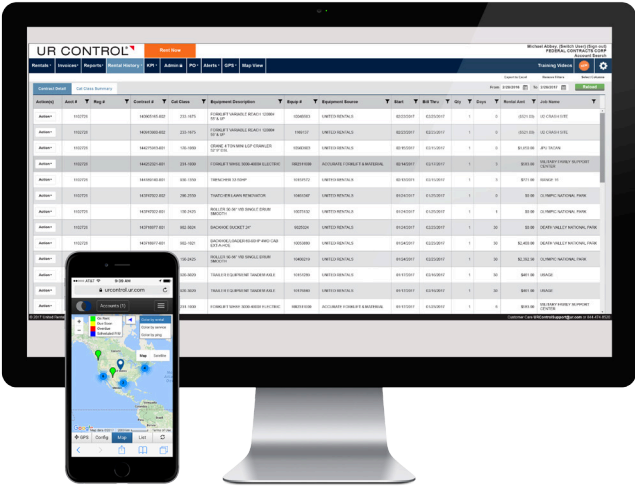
UR CONTROL

Rent Now

Michael Abbey (Switch User) (Sign out)
FEDERAL CONTRACTS CORP
Account Search

Rentals | Invoices | Reports | Rental History | KPI | Admin | PO | Alerts | GPS | Map View

Training Videos

Contract Detail | Cat Class Summary

Reload

| Action(s) | Acct # | Req # | Contract # | Cat Class | Equipment Description | Equip # | Equipment Source | Start | Bill Thru | Qty | Days | Rental Amt | Job Name |
|---|---|---|---|---|---|---|---|---|---|---|---|---|---|
| Action | 1102725 | | 140695165-003 | 235-1075 | FORKLIFT VARIABLE REACH 12000# 55' & UP | 10580063 | UNITED RENTALS | 02/22/2017 | | 1 | 0 | | US CRASH SITE |
| Action | 1102725 | | 140695355-003 | 235-1075 | FORKLIFT VARIABLE REACH 12000# 55' & UP | 1190137 | UNITED RENTALS | 02/22/2017 | | 1 | 0 | | US CRASH SITE |
| Action | 1102725 | | 146270009-001 | 100-1000 | CRANE, 8 TON MINI LGP CRAWLER | 10580583 | UNITED RENTALS | 02/16/2017 | | 1 | 0 | $1,010.00 | JPK TROVAN |
| Action | 1102725 | | 146232521-001 | 235-1938 | FORKLIFT 5-WIDE 3000-4000# ELECTRIC | 985331666 | ACCURATE FORKLIFT & MATERIAL | 02/16/2017 | 02/17/2017 | 1 | | $343.00 | SALISBURY FAMILY SUPPORT CENTER |
| Action | 1102725 | | 146193186-001 | 300-1300 | TRENCHER 13 50HP | 10501472 | UNITED RENTALS | 02/10/2017 | 03/03/2017 | 1 | 3 | $711.00 | SHORE ID |
| Action | 1102725 | | 14593502-001 | 290-2510 | TRACTOR LAWN RENOVATOR | 10651287 | UNITED RENTALS | 01/24/2017 | 01/25/2017 | 1 | | $0.00 | OLYMPIC NATIONAL PARK |
| Action | 1102725 | | 145933502-002 | 310-2073 | ROLLER 30-36" VIB SINGLE DRUM SMOOTH | 10527332 | UNITED RENTALS | 01/24/2017 | 01/25/2017 | 1 | 1 | $0.00 | OLYMPIC NATIONAL PARK |
| Action | 1102725 | | 145716667-001 | 062-3024 | BACKHOE BUCKET 24" | 1022024 | UNITED RENTALS | 01/24/2017 | 01/25/2017 | 1 | 30 | $2,400.00 | DEATH VALLEY NATIONAL PARK |
| Action | 1102725 | | 145716667-002 | 062-1625 | BACKHOE LOADER 90-99HP 4WD CAB EXT-A-HOE | 10002899 | UNITED RENTALS | 01/24/2017 | 01/25/2017 | 1 | 30 | $2,465.00 | DEATH VALLEY NATIONAL PARK |
| Action | 1102725 | | | 310-2423 | ROLLER 30-36" VIB SINGLE DRUM SMOOTH | 10002219 | UNITED RENTALS | 01/24/2017 | 01/25/2017 | 1 | 30 | $0.00 | DEATH VALLEY NATIONAL PARK |
| Action | 1102725 | | | 255-1075 | TRAILER EQUIPMENT TANDEM AXLE | 10510289 | UNITED RENTALS | 01/17/2017 | 01/23/2017 | 1 | 30 | $461.00 | UMASK |
| Action | 1102725 | | | | TRAILER EQUIPMENT TANDEM AXLE | 10555271 | UNITED RENTALS | 01/17/2017 | 01/23/2017 | 1 | 30 | $461.00 | UMASK |
| Action | 1102725 | | | | FORKLIFT 5-WIDE 3000-4000# ELECTRIC | 985331666 | ACCURATE FORKLIFT & MATERIAL | 01/17/2017 | 01/23/2017 | 1 | 30 | $461.00 | SALISBURY FAMILY SUPPORT CENTER |

AT&T 9:41 AM
urcontrol.ur.com
Accounts (1)
On Rent
Rent Now
Overdue
Scheduled P/U
Color by rental
Color by service
Color by alerg
Map Satellite
GPS | Config | Map | List